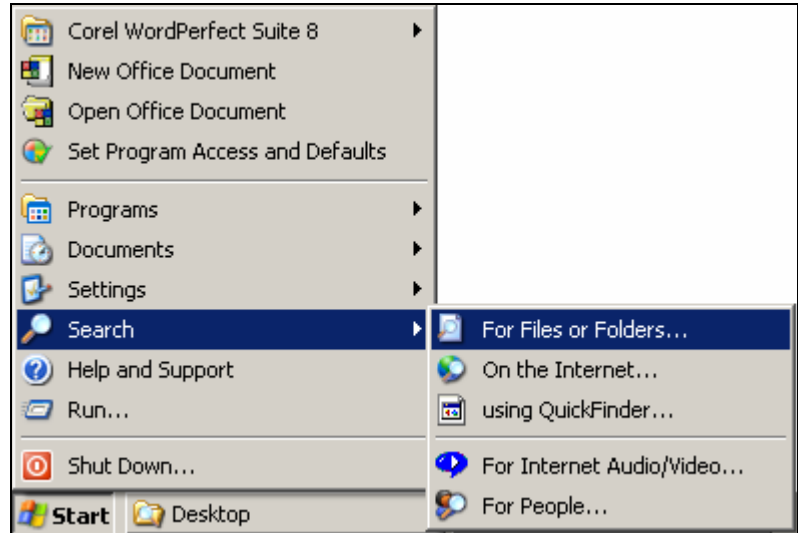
Corel WordPerfect Suite 8
New Office Document
Open Office Document
Set Program Access and Defaults
Programs
Documents
Settings
Search
Help and Support
Run...
Shut Down...

For Files or Folders...
On the Internet...
using QuickFinder...
For Internet Audio/Video...
For People...

Start
Desktop